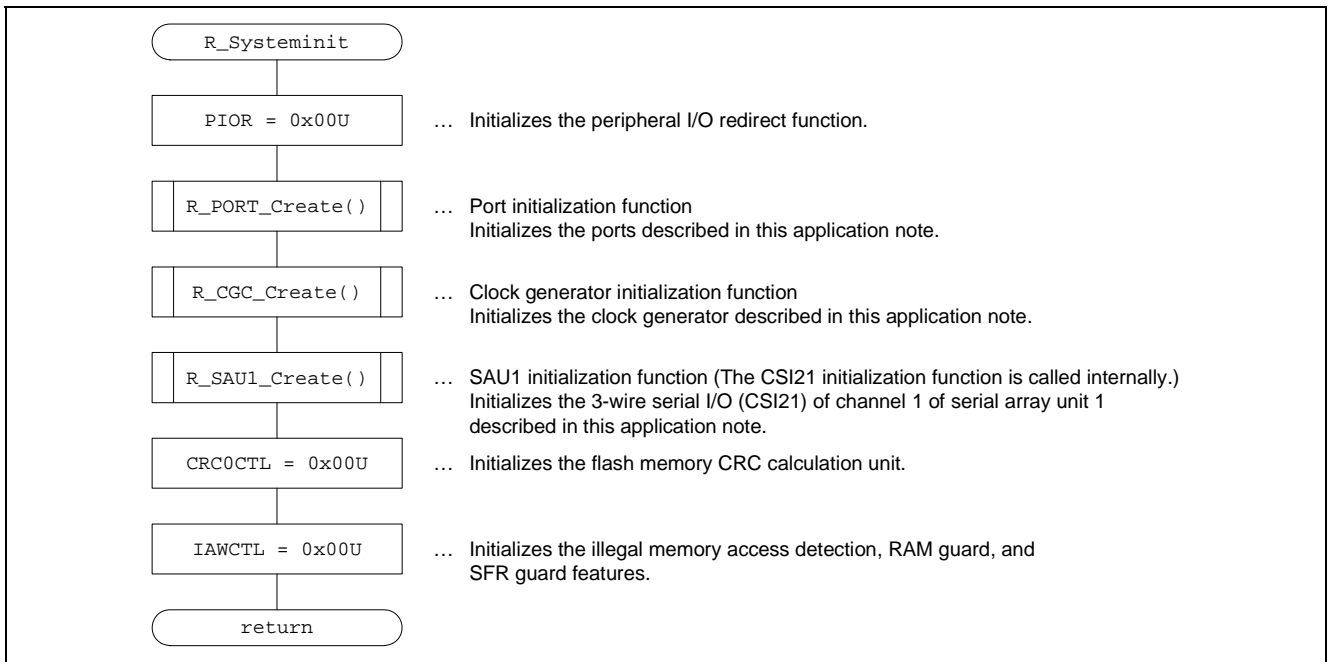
R_Systeminit

PIOR = 0x00U

… Initializes the peripheral I/O redirect function.

R_PORT_Create()

… Port initialization function
Initializes the ports described in this application note.

R_CGC_Create()

… Clock generator initialization function
Initializes the clock generator described in this application note.

R_SAU1_Create()

… SAU1 initialization function (The CSI21 initialization function is called internally.)
Initializes the 3-wire serial I/O (CSI21) of channel 1 of serial array unit 1 described in this application note.

CRC0CTL = 0x00U

… Initializes the flash memory CRC calculation unit.

IAWCTL = 0x00U

… Initializes the illegal memory access detection, RAM guard, and SFR guard features.

return